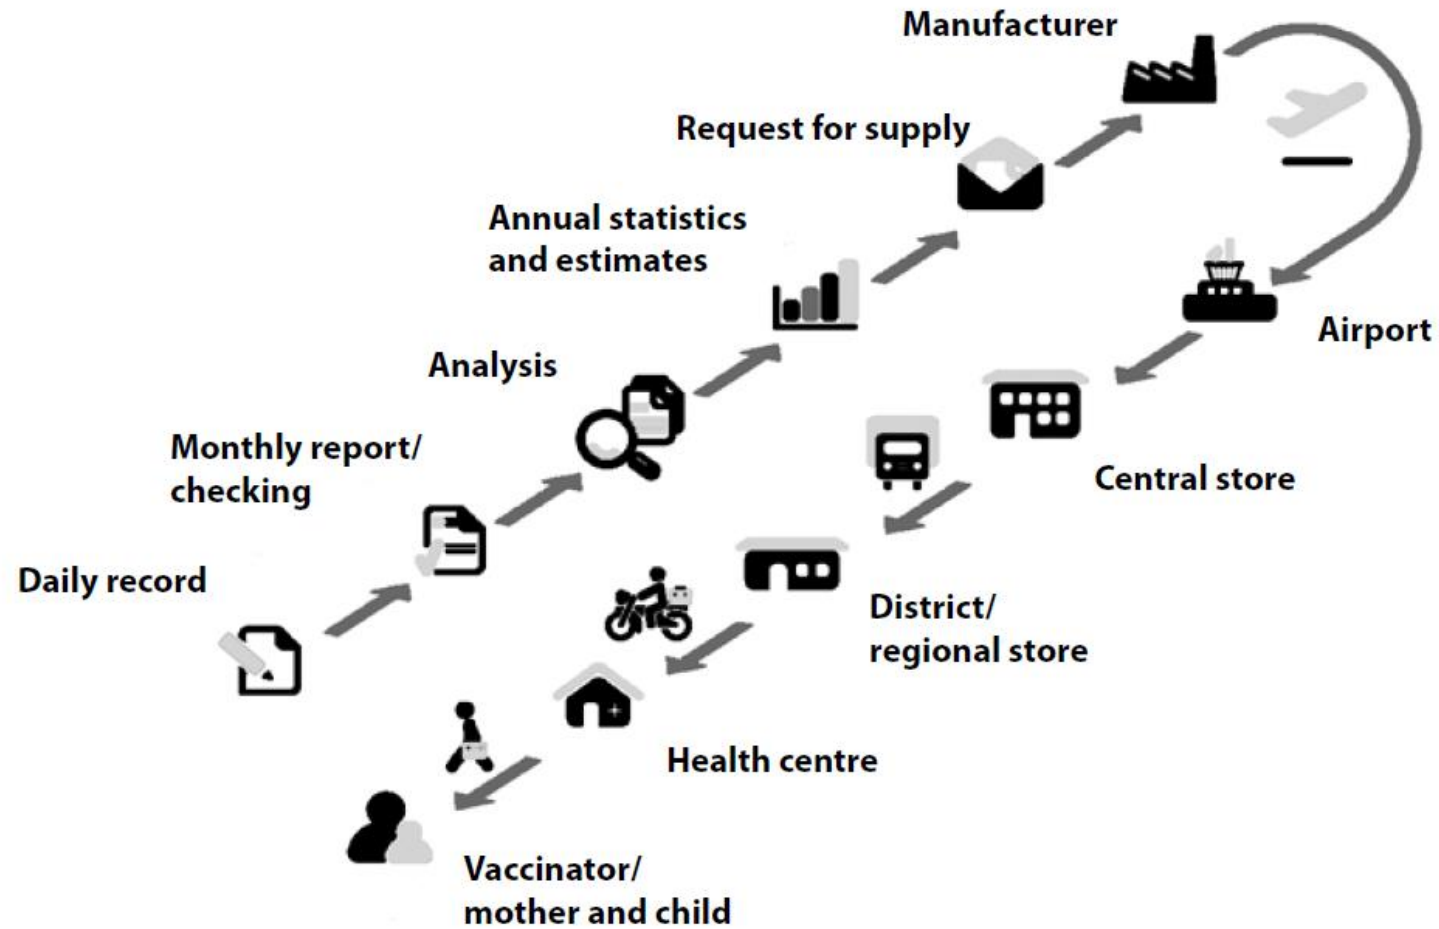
Daily record

Monthly report/ checking

Analysis

Annual statistics and estimates

Request for supply

Manufacturer

Airport

Central store

District/ regional store

Health centre

Vaccinator/ mother and child